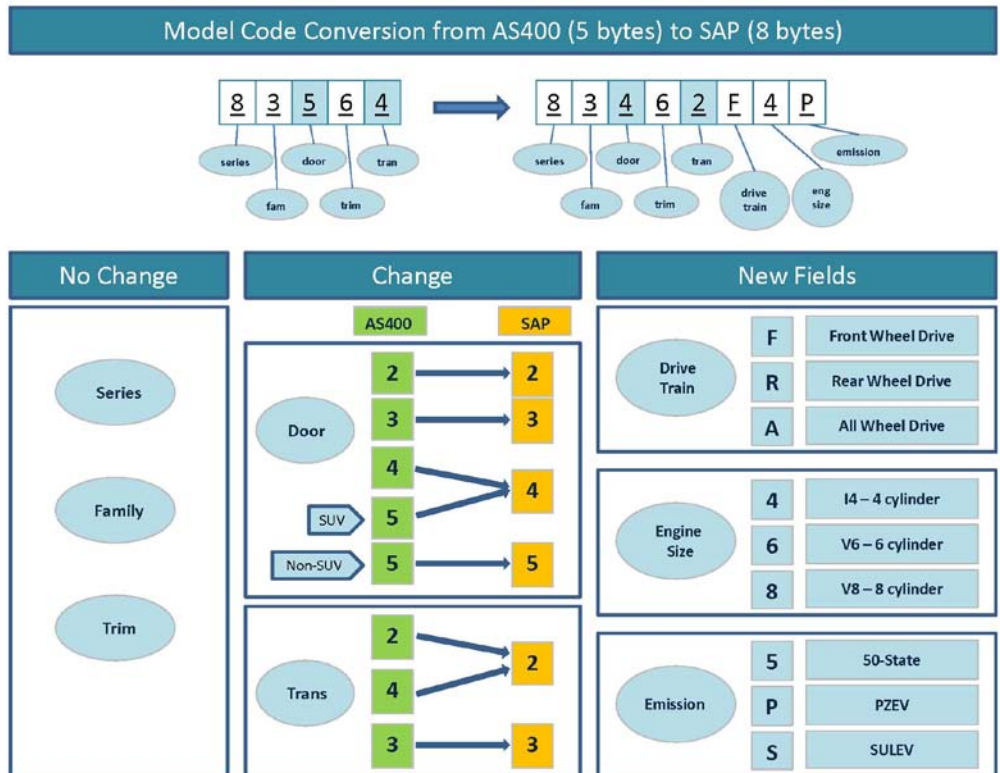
Model Code Conversion from AS400 (5 bytes) to SAP (8 bytes)

8 3 5 6 4

series
fam
door
trim
tran

8 3 4 6 2 F 4 P

series
fam
door
trim
tran
drive train
eng size
emission

No Change

Series

Family

Trim

Change

AS400

SAP

Door

2

2

3

3

4

SUV

5

4

Non-SUV

5

5

Trans

2

4

2

3

3

New Fields

Drive Train

F

Front Wheel Drive

R

Rear Wheel Drive

A

All Wheel Drive

Engine Size

4

I4 – 4 cylinder

6

V6 – 6 cylinder

8

V8 – 8 cylinder

Emission

5

50-State

P

PZEV

S

SULEV